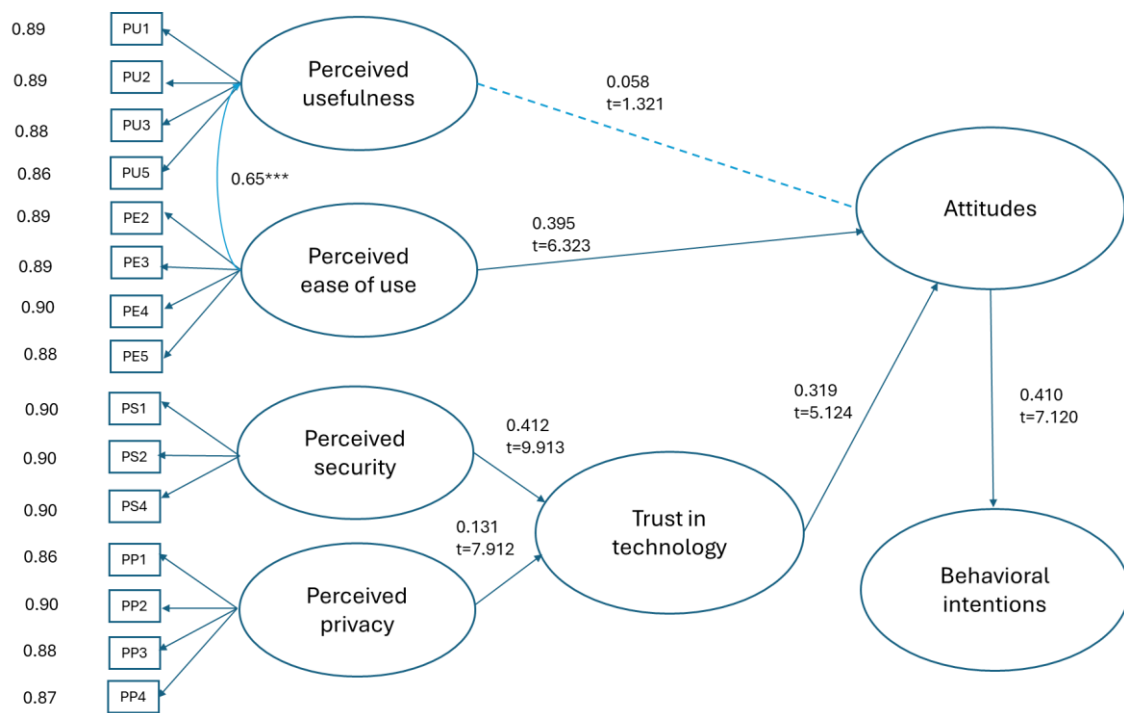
0.89 PU1
0.89 PU2
0.88 PU3
0.86 PU5
0.89 PE2
0.89 PE3
0.90 PE4
0.88 PE5
0.90 PS1
0.90 PS2
0.90 PS4
0.86 PP1
0.90 PP2
0.88 PP3
0.87 PP4

Perceived usefulness

0.65***

Perceived ease of use

Perceived security

Perceived privacy

0.058
t=1.321

0.395
t=6.323

0.412
t=9.913

0.131
t=7.912

Trust in technology

0.319
t=5.124

Attitudes

0.410
t=7.120

Behavioral intentions